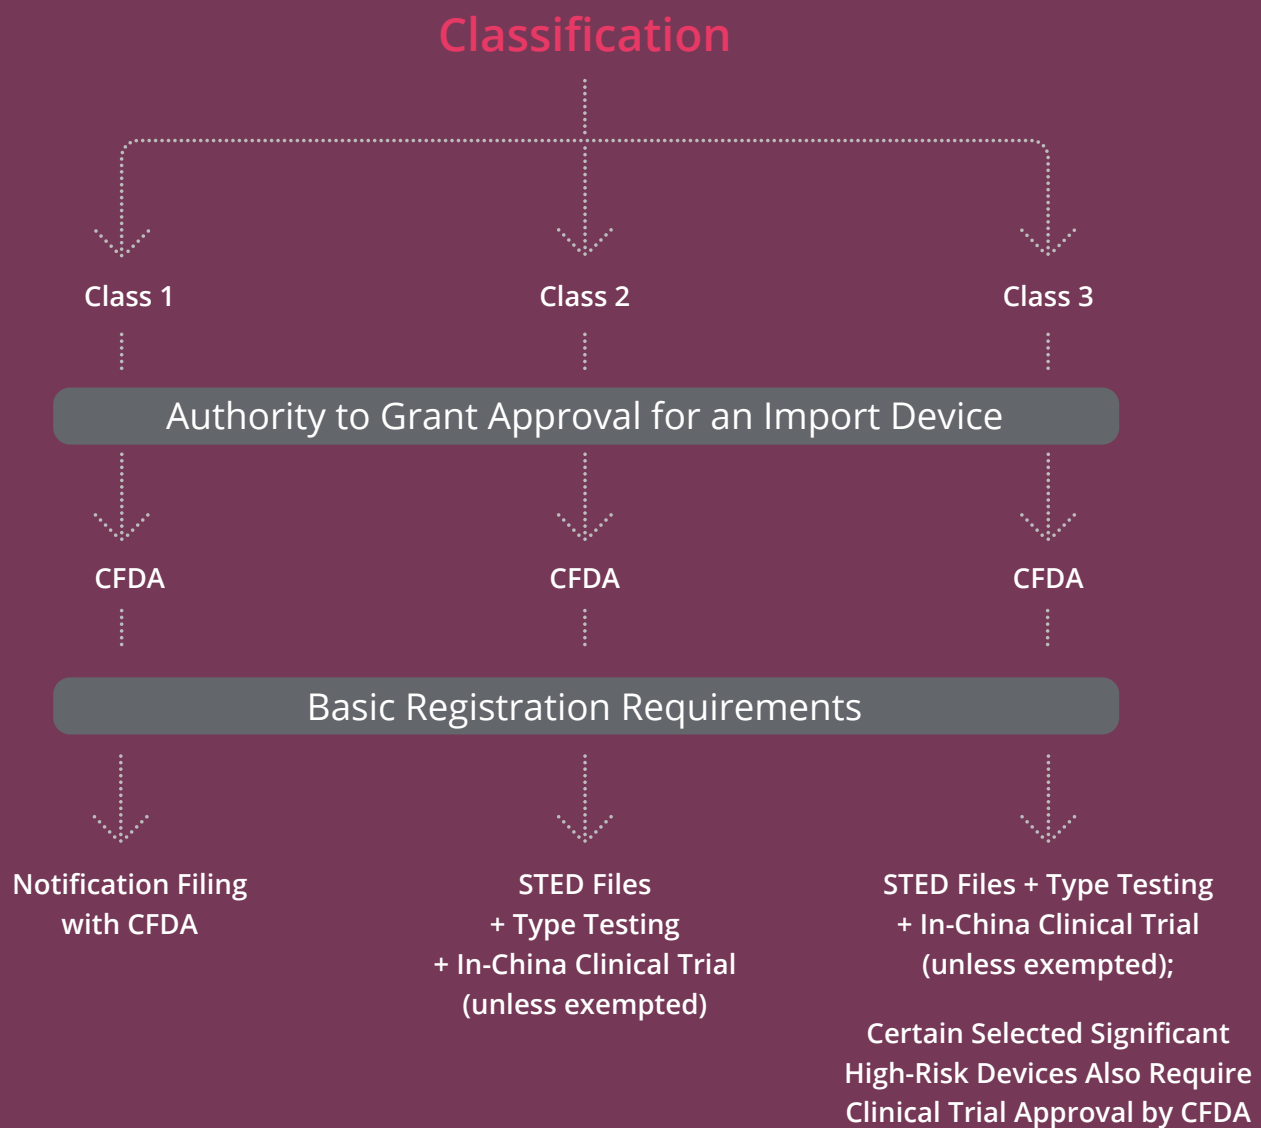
Classification

Class 1

Class 2

Class 3

Authority to Grant Approval for an Import Device

CFDA

CFDA

CFDA

Basic Registration Requirements

Notification Filing with CFDA

STED Files + Type Testing + In-China Clinical Trial (unless exempted)

STED Files + Type Testing + In-China Clinical Trial (unless exempted);

Certain Selected Significant High-Risk Devices Also Require Clinical Trial Approval by CFDA